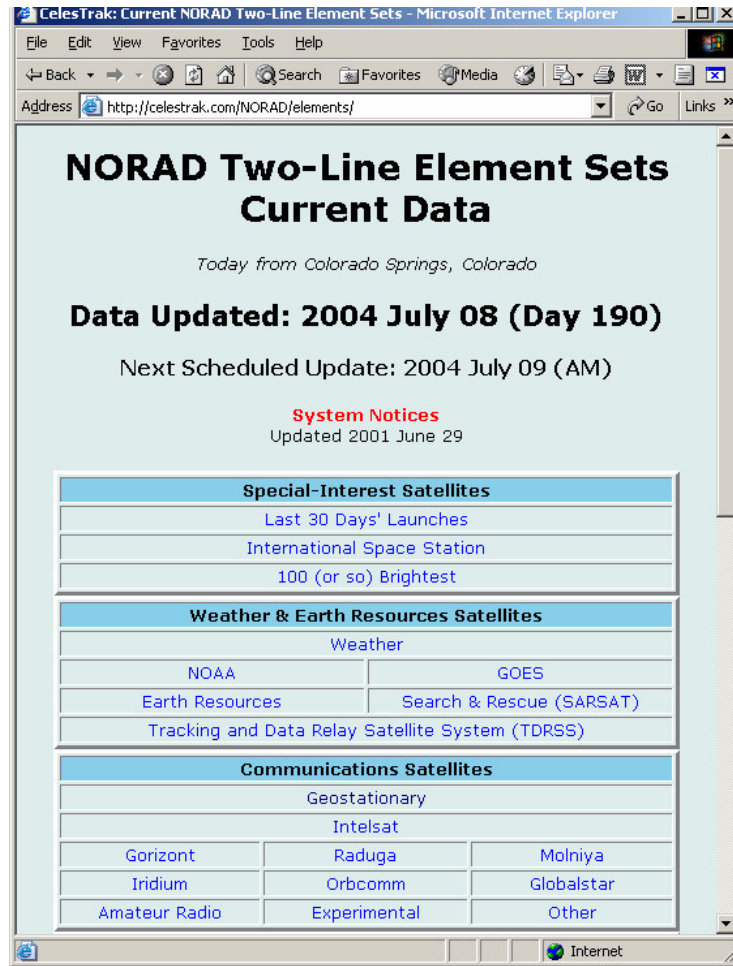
CelesTrak: Current NORAD Two-Line Element Sets - Microsoft Internet Explorer

File Edit View Favorites Tools Help

Back Search Favorites Media

Address http://celestrak.com/NORAD/elements/ Go Links »

NORAD Two-Line Element Sets
Current Data

Today from Colorado Springs, Colorado

Data Updated: 2004 July 08 (Day 190)

Next Scheduled Update: 2004 July 09 (AM)

System Notices
Updated 2001 June 29

| Special-Interest Satellites |
|---|
| Last 30 Days' Launches |
| International Space Station |
| 100 (or so) Brightest |

| Weather & Earth Resources Satellites | |
|---|---|
| Weather | |
| NOAA | GOES |
| Earth Resources | Search & Rescue (SARSAT) |
| Tracking and Data Relay Satellite System (TDRSS) | |

| Communications Satellites | | |
|---|---|---|
| Geostationary | | |
| Intelsat | | |
| Gorizont | Raduga | Molniya |
| Iridium | Orbcomm | Globalstar |
| Amateur Radio | Experimental | Other |

Internet